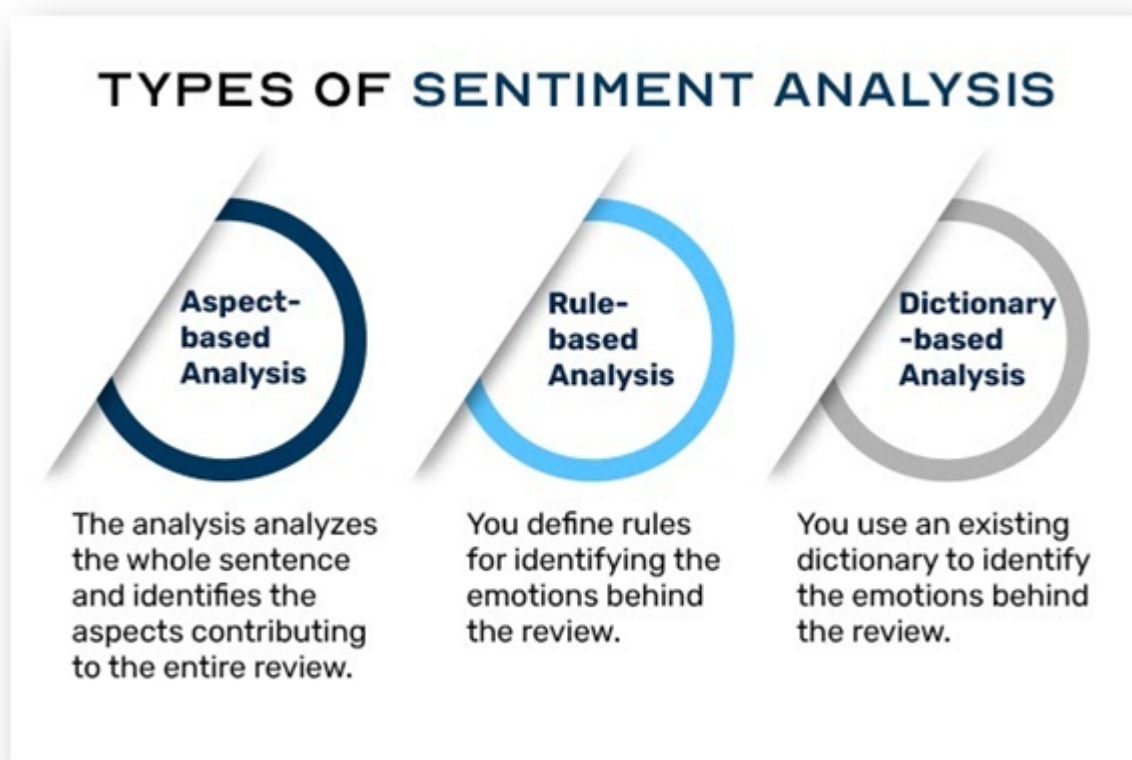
TYPES OF SENTIMENT ANALYSIS

Aspect-based Analysis

The analysis analyzes the whole sentence and identifies the aspects contributing to the entire review.

Rule-based Analysis

You define rules for identifying the emotions behind the review.

Dictionary-based Analysis

You use an existing dictionary to identify the emotions behind the review.